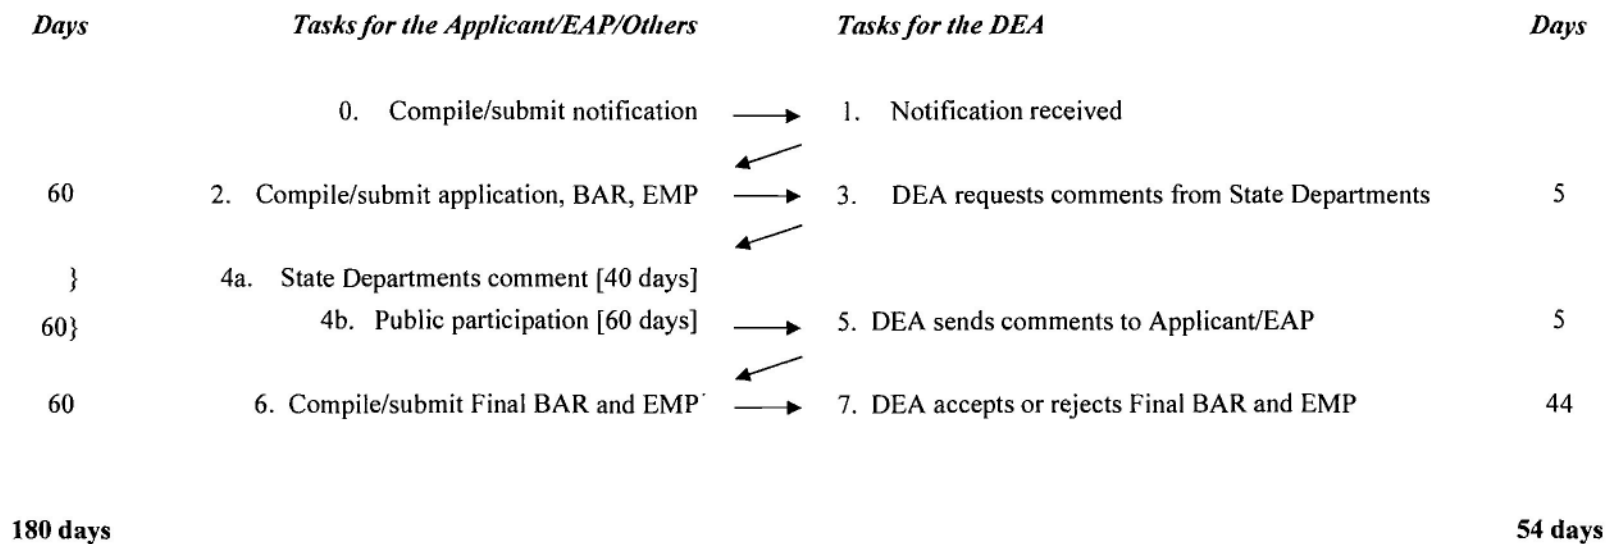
| Days | Tasks for the Applicant/EAP/Others | | Tasks for the DEA | Days |
|---|---|---|---|---|
| | 0. Compile/submit notification | → | 1. Notification received | |
| 60 | 2. Compile/submit application, BAR, EMP | → | 3. DEA requests comments from State Departments | 5 |
| } | 4a. State Departments comment [40 days] | | | |
| 60} | 4b. Public participation [60 days] | → | 5. DEA sends comments to Applicant/EAP | 5 |
| 60 | 6. Compile/submit Final BAR and EMP | → | 7. DEA accepts or rejects Final BAR and EMP | 44 |

180 days

54 days